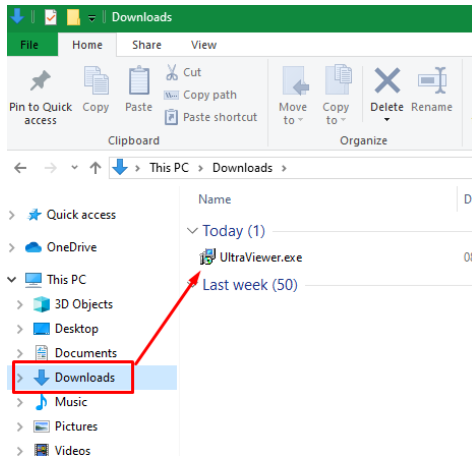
Downloads

File
Home
Share
View

Pin to Quick access
Copy
Paste
Cut
Copy path
Paste shortcut
Clipboard

Move to
Copy to
Delete
Rename
Organize

This PC > Downloads >

Quick access
OneDrive
This PC
3D Objects
Desktop
Documents
Downloads
Music
Pictures
Videos

Name
D
Today (1)
UltraViewer.exe
08
Last week (50)